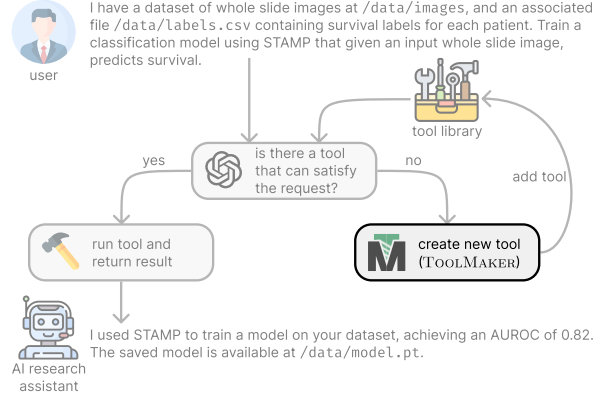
user

I have a dataset of whole slide images at /data/images, and an associated file /data/labels.csv containing survival labels for each patient. Train a classification model using STAMP that given an input whole slide image, predicts survival.

tool library

is there a tool that can satisfy the request?

yes

no

add tool

run tool and return result

create new tool (TOOLMAKER)

AI research assistant

I used STAMP to train a model on your dataset, achieving an AUROC of 0.82. The saved model is available at /data/model.pt.